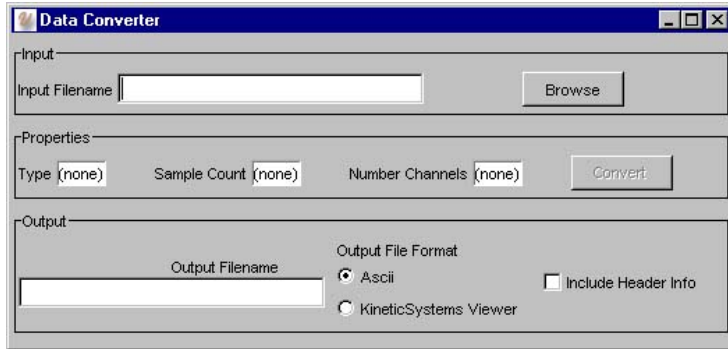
Data Converter

Input

Input Filename

Browse

Properties

Type (none)

Sample Count (none)

Number Channels (none)

Convert

Output

Output Filename

Output File Format

Ascii

KineticSystems Viewer

Include Header Info